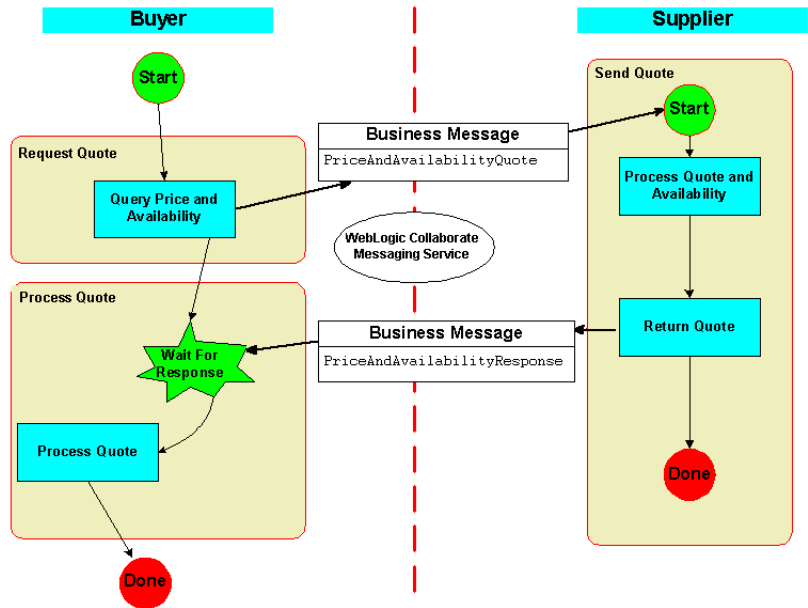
Buyer

Supplier

Start

Send Quote

Start

Business Message

PriceAndAvailabilityQuote

Request Quote

Process Quote and Availability

Query Price and Availability

WebLogic Collaborate Messaging Service

Process Quote

Business Message

Return Quote

PriceAndAvailabilityResponse

Wait For Response

Process Quote

Done

Done